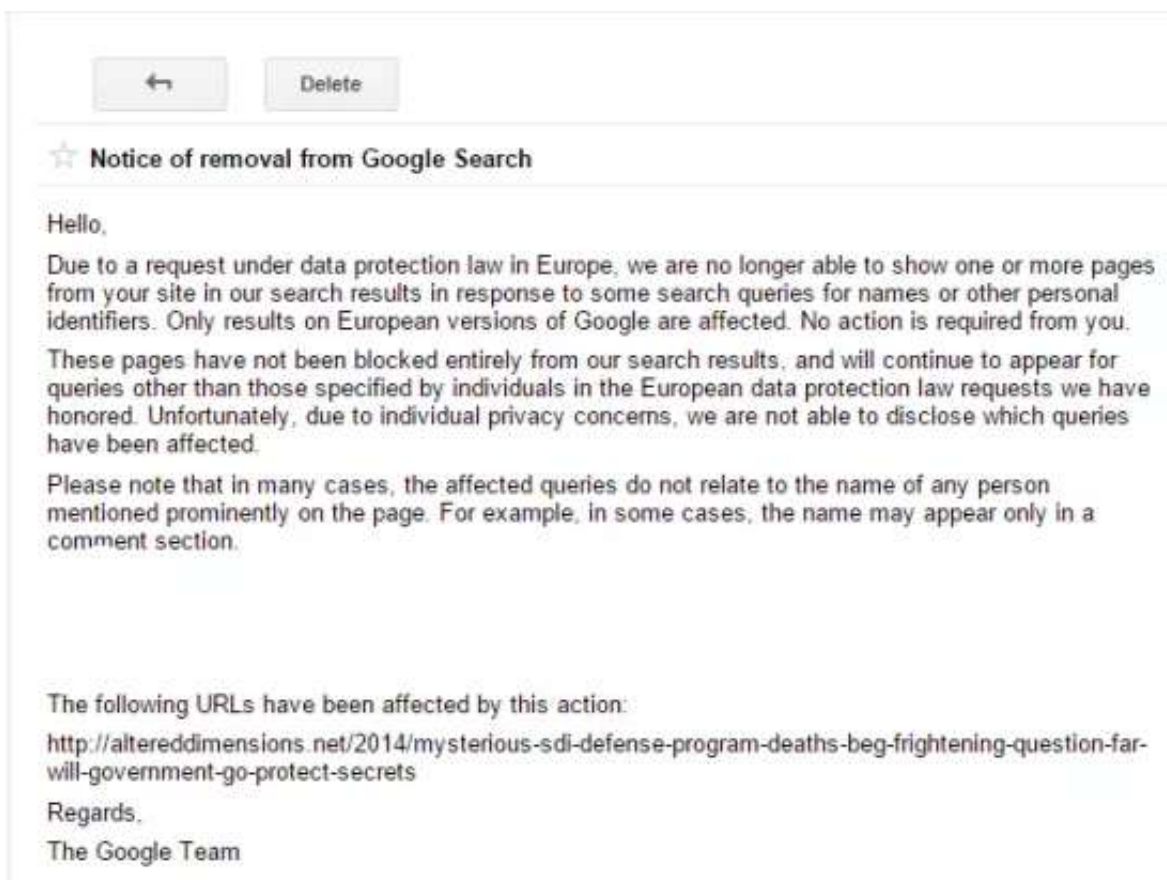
Delete

Notice of removal from Google Search

Hello,

Due to a request under data protection law in Europe, we are no longer able to show one or more pages from your site in our search results in response to some search queries for names or other personal identifiers. Only results on European versions of Google are affected. No action is required from you.

These pages have not been blocked entirely from our search results, and will continue to appear for queries other than those specified by individuals in the European data protection law requests we have honored. Unfortunately, due to individual privacy concerns, we are not able to disclose which queries have been affected.

Please note that in many cases, the affected queries do not relate to the name of any person mentioned prominently on the page. For example, in some cases, the name may appear only in a comment section.

The following URLs have been affected by this action:

http://altereddimensions.net/2014/mysterious-sdi-defense-program-deaths-beg-frightening-question-far-will-government-go-protect-secrets

Regards,

The Google Team